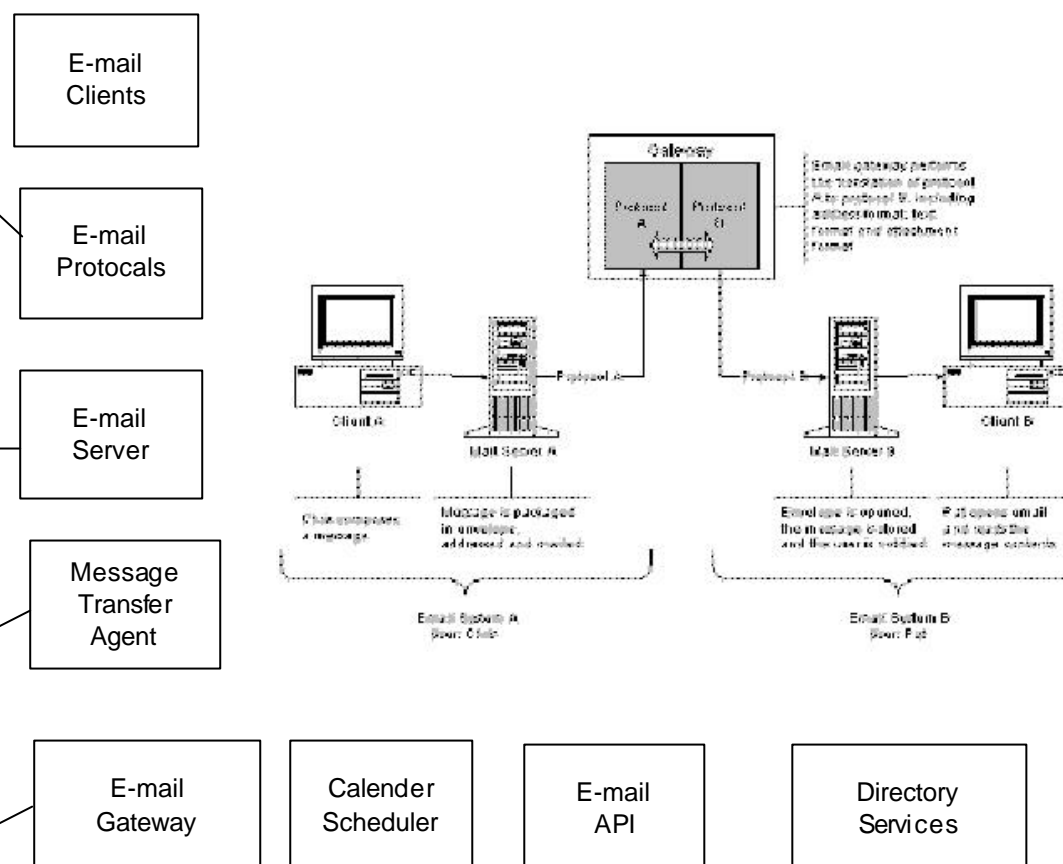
E-mail Clients

E-mail Protocals

E-mail Server

Message Transfer Agent

Gateway

Protocol A

Protocol B

Email gateway performs the translation of protocol A to protocol B, including address format, text format and attachment format

Client A

Mail Server A

Protocol A

Protocol B

Mail Server B

Client B

Chris composes a message

Message is packaged in envelope, addressed and mailed

Envelope is opened, the message delivered and the user is notified

Pat opens email and reads the message contents

Email System A User: Chris

Email System B User: Pat

E-mail Gateway

Calender Scheduler

E-mail API

Directory Services